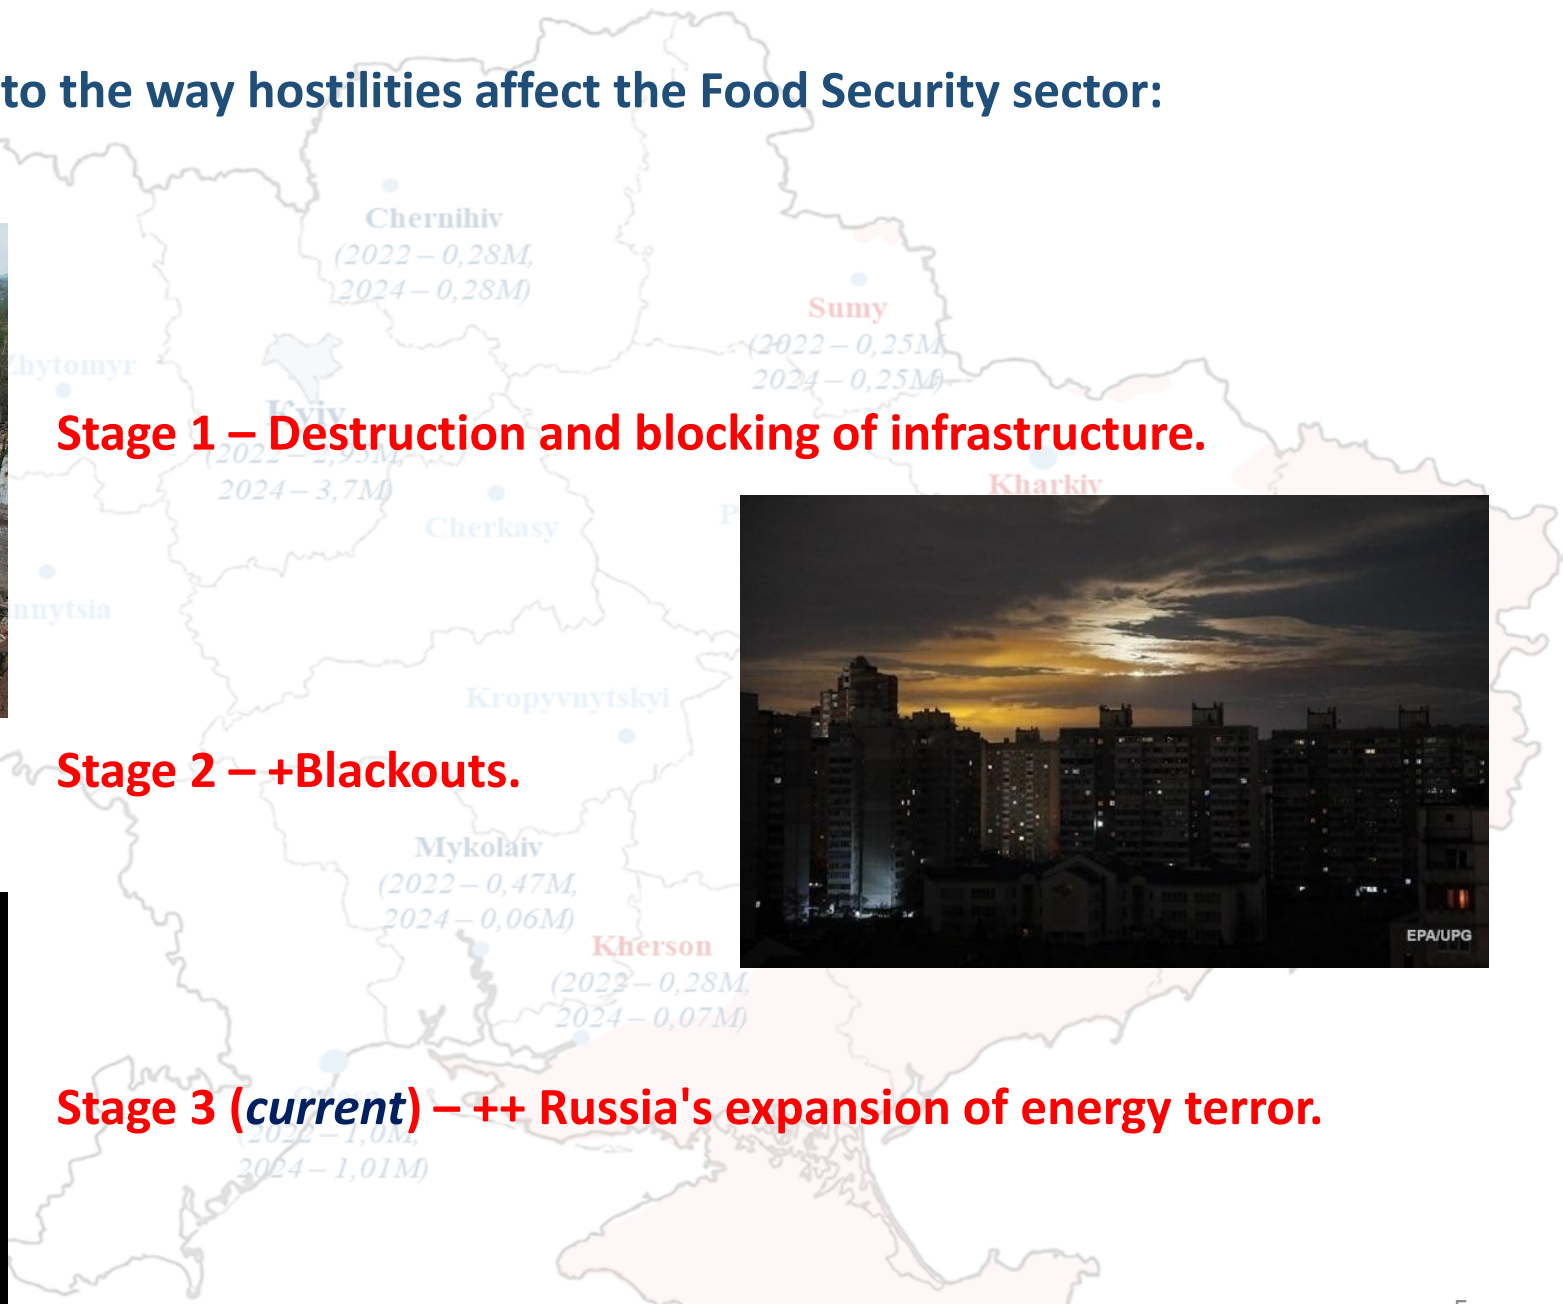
to the way hostilities affect the Food Security sector:

Chernihiv
(2022 – 0,28M,
2024 – 0,28M)

Sumy
(2022 – 0,25M,
2024 – 0,25M)

Zhytomyr

Kyiv
(2022 – 2,95M,
2024 – 3,7M)

Stage 1 – Destruction and blocking of infrastructure.

Kharkiv

Cherkasy

Vinnytsia

Kropyvnytskyi

Stage 2 – +Blackouts.

Mykolaiv
(2022 – 0,47M,
2024 – 0,06M)

Kherson
(2022 – 0,28M,
2024 – 0,07M)

EPA/UPG

Stage 3 (current) – ++ Russia's expansion of energy terror.

(2022 – 1,0M,
2024 – 1,01M)